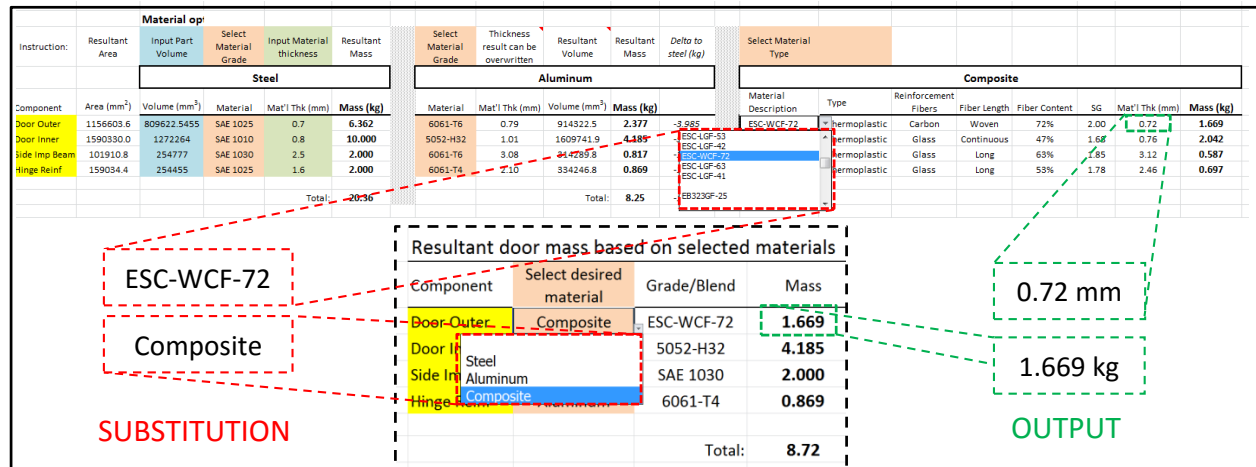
Material opt

| Instruction: | Resultant Area | Input Part Volume | Select Material Grade | Input Material thickness | Resultant Mass |
|---|---|---|---|---|---|
| | | Steel | | | |
| Component | Area (mm$^2$) | Volume (mm$^3$) | Material | Mat'l Thk (mm) | Mass (kg) |
| Door Outer | 1156603.6 | 809622.5455 | SAE 1025 | 0.7 | 6.362 |
| Door Inner | 1590330.0 | 1272264 | SAE 1010 | 0.8 | 10.000 |
| Side Imp Beam | 101910.8 | 254777 | SAE 1030 | 2.5 | 2.000 |
| Hinge Reinf | 159034.4 | 254455 | SAE 1025 | 1.6 | 2.000 |
| | | | | Total: | 20.36 |

| Select Material Grade | Thickness result can be overwritten | Resultant Volume | Resultant Mass | Delta to steel (kg) |
|---|---|---|---|---|
| | Aluminum | | | |
| Material | Mat'l Thk (mm) | Volume (mm$^3$) | Mass (kg) | |
| 6061-T6 | 0.79 | 914322.5 | 2.377 | -3.985 |
| 5052-H32 | 1.01 | 1609741.9 | 4.185 | |
| 6061-T6 | 3.08 | 314289.8 | 0.817 | |
| 6061-T4 | 2.10 | 334246.8 | 0.869 | |
| | | Total: | 8.25 | |

ESC-LGF-53
ESC-LGF-42
ESC-WCF-72
ESC-LGF-63
ESC-LGF-41
EB323GF-25

Select Material Type

| Material Description | Type | Reinforcement Fibers | Fiber Length | Fiber Content | SG | Mat'l Thk (mm) | Mass (kg) |
|---|---|---|---|---|---|---|---|
| | | | Composite | | | | |
| ESC-WCF-72 | Thermoplastic | Carbon | Woven | 72% | 2.00 | 0.72 | 1.669 |
| | Thermoplastic | Glass | Continuous | 47% | 1.68 | 0.76 | 2.042 |
| | Thermoplastic | Glass | Long | 63% | 1.85 | 3.12 | 0.587 |
| | Thermoplastic | Glass | Long | 53% | 1.78 | 2.46 | 0.697 |

ESC-WCF-72

Composite

SUBSTITUTION

Resultant door mass based on selected materials

| Component | Select desired material | Grade/Blend | Mass |
|---|---|---|---|
| Door Outer | Composite | ESC-WCF-72 | 1.669 |
| Door I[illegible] | | 5052-H32 | 4.185 |
| Side Im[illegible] | | SAE 1030 | 2.000 |
| Hinge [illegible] | Aluminum | 6061-T4 | 0.869 |
| | | Total: | 8.72 |

Steel
Aluminum
Composite

0.72 mm

1.669 kg

OUTPUT